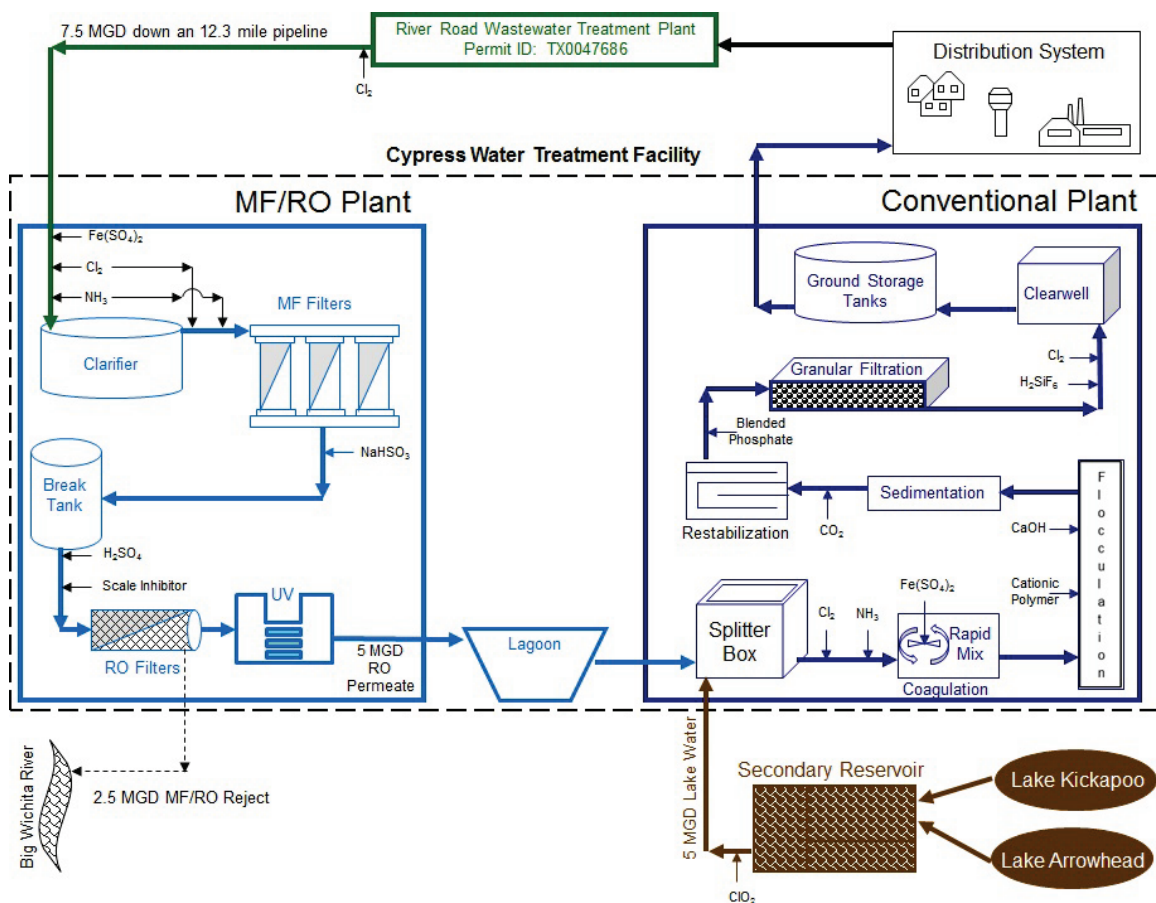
7.5 MGD down an 12.3 mile pipeline

River Road Wastewater Treatment Plant
Permit ID: TX0047686

$Cl_2$

Distribution System

Cypress Water Treatment Facility

MF/RO Plant

Conventional Plant

$Fe(SO_4)_2$

$Cl_2$

$NH_3$

MF Filters

Clarifier

$NaHSO_3$

Break Tank

$H_2SO_4$

Scale Inhibitor

UV

RO Filters

5 MGD RO Permeate

Lagoon

Ground Storage Tanks

Clearwell

$Cl_2$

$H_2SiF_6$

Granular Filtration

Blended Phosphate

Restabilization

$CO_2$

Sedimentation

CaOH

Flocculation

Cationic Polymer

$Fe(SO_4)_2$

Splitter Box

$Cl_2$

$NH_3$

Rapid Mix

Coagulation

Big Wichita River

2.5 MGD MF/RO Reject

5 MGD Lake Water

Secondary Reservoir

Lake Kickapoo

Lake Arrowhead

$ClO_2$